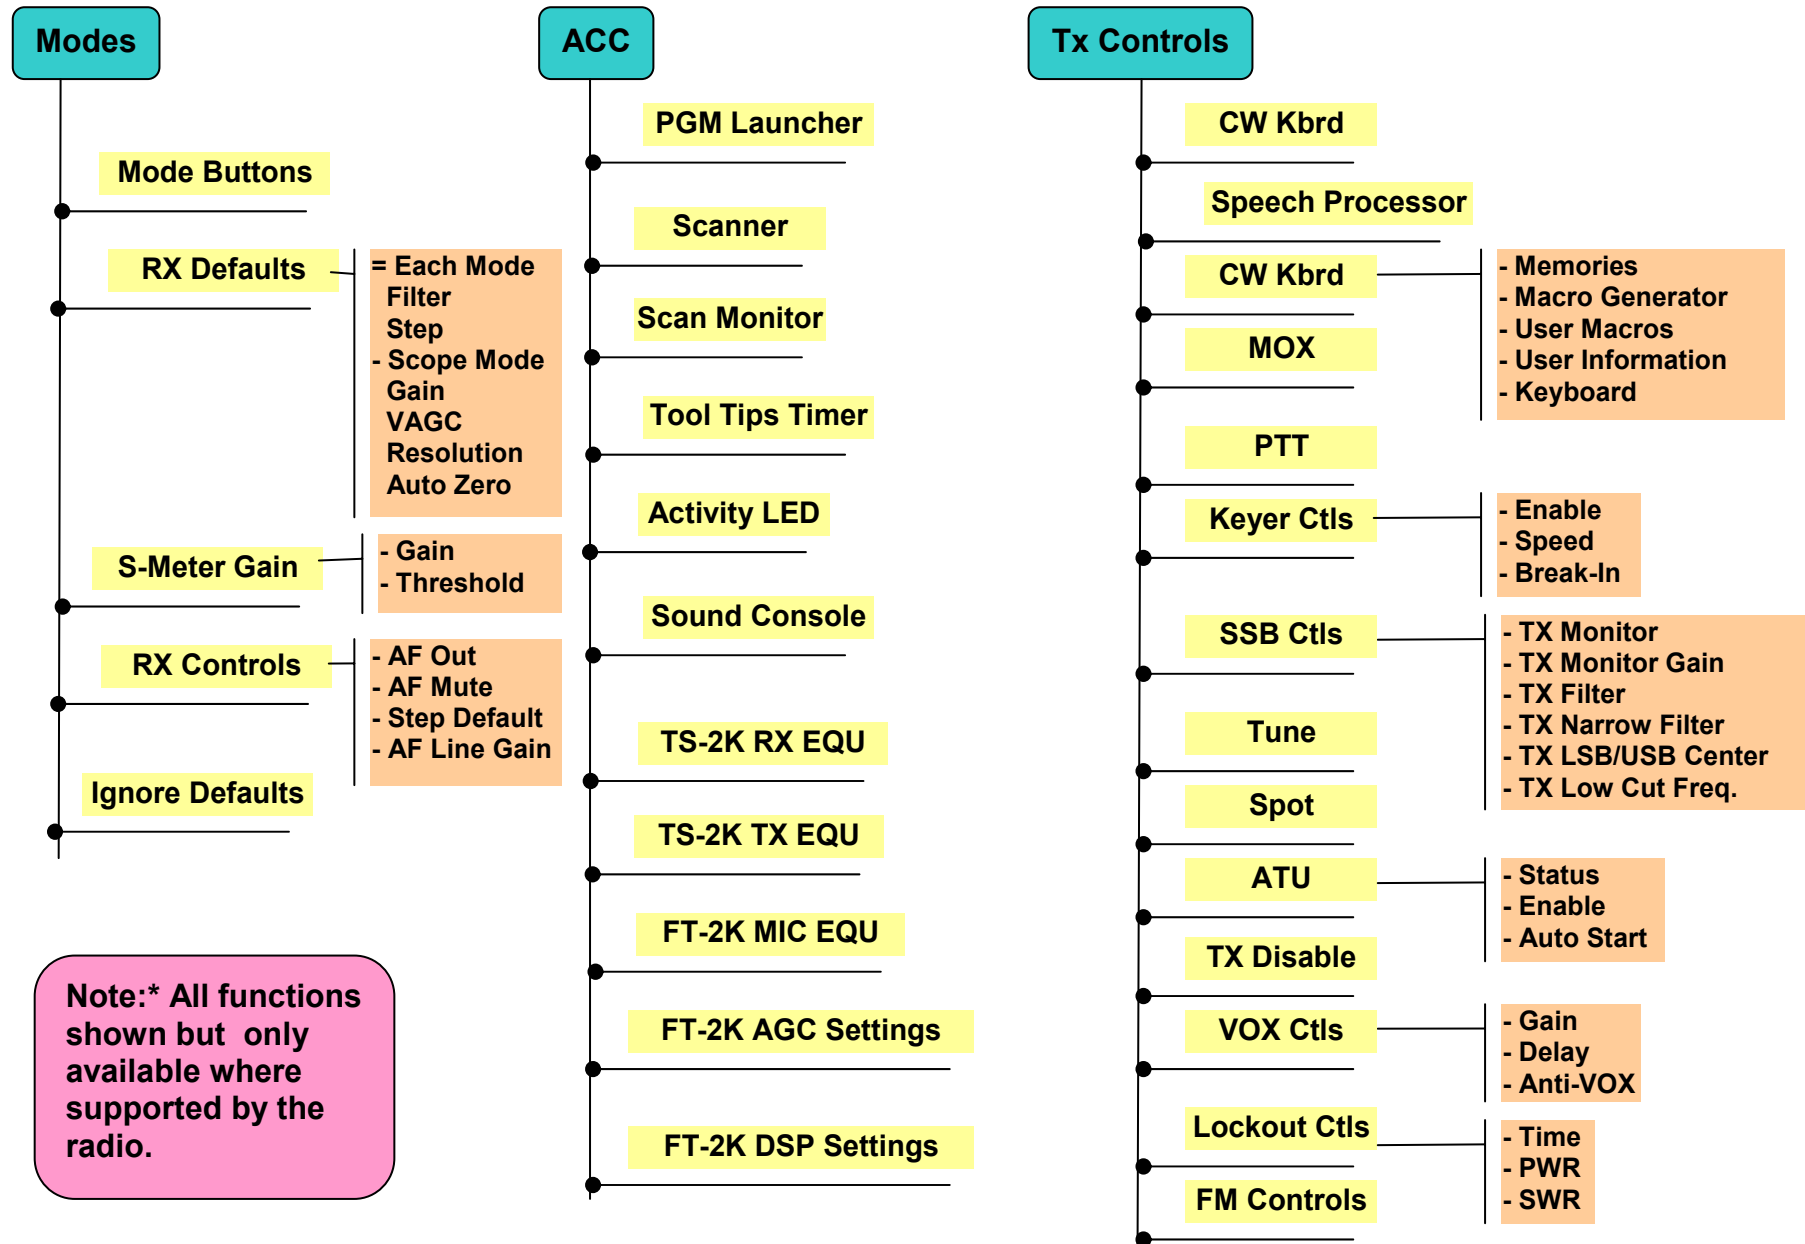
Modes

Mode Buttons

RX Defaults

= Each Mode
Filter
Step
- Scope Mode
Gain
VAGC
Resolution
Auto Zero

S-Meter Gain

- Gain
- Threshold

RX Controls

- AF Out
- AF Mute
- Step Default
- AF Line Gain

Ignore Defaults

Note:* All functions shown but only available where supported by the radio.

ACC

PGM Launcher

Scanner

Scan Monitor

Tool Tips Timer

Activity LED

Sound Console

TS-2K RX EQU

TS-2K TX EQU

FT-2K MIC EQU

FT-2K AGC Settings

FT-2K DSP Settings

Tx Controls

CW Kbrd

Speech Processor

CW Kbrd

- Memories
- Macro Generator
- User Macros
- User Information
- Keyboard

MOX

PTT

Keyer Ctls

- Enable
- Speed
- Break-In

SSB Ctls

- TX Monitor
- TX Monitor Gain
- TX Filter
- TX Narrow Filter
- TX LSB/USB Center
- TX Low Cut Freq.

Tune

Spot

ATU

- Status
- Enable
- Auto Start

TX Disable

VOX Ctls

- Gain
- Delay
- Anti-VOX

Lockout Ctls

- Time
- PWR
- SWR

FM Controls